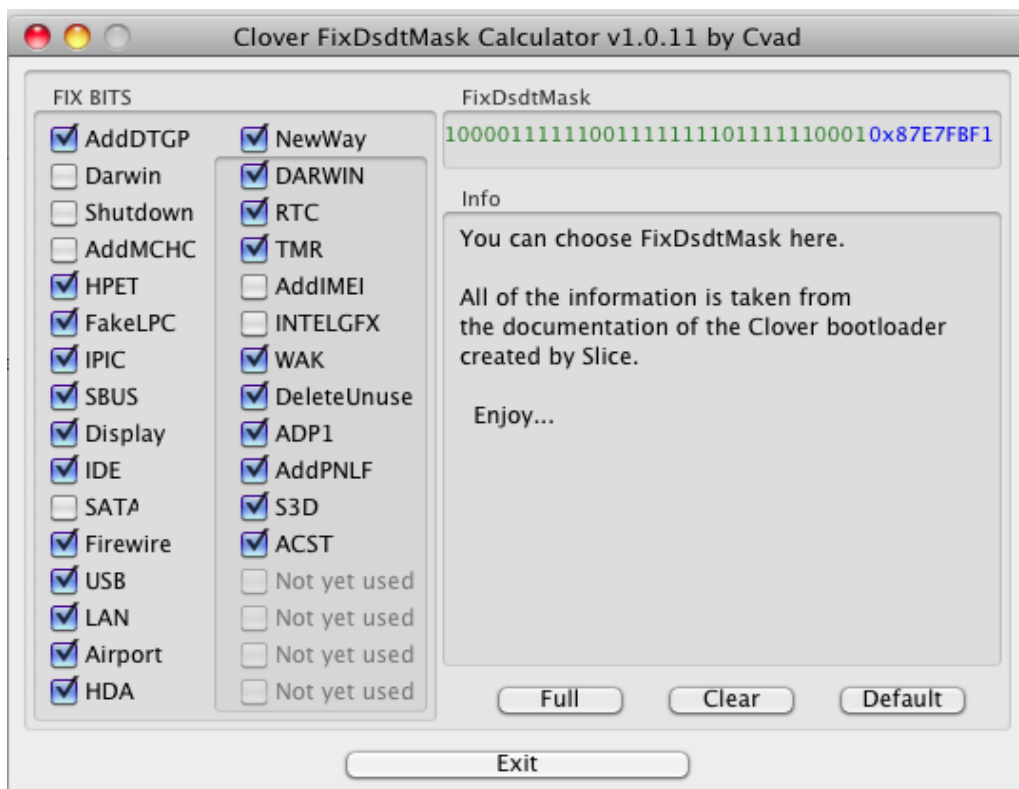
Clover FixDsdtMask Calculator v1.0.11 by Cvad

FIX BITS

AddDTGP
Darwin
Shutdown
AddMCHC
HPET
FakeLPC
IPIC
SBUS
Display
IDE
SATA
Firewire
USB
LAN
Airport
HDA

NewWay
DARWIN
RTC
TMR
AddIMEI
INTELGFX
WAK
DeleteUnuse
ADP1
AddPNLF
S3D
ACST
Not yet used
Not yet used
Not yet used
Not yet used

FixDsdtMask

10000111111001111111011111100010x87E7FBF1

Info

You can choose FixDsdtMask here.

All of the information is taken from the documentation of the Clover bootloader created by Slice.

Enjoy...

Full Clear Default

Exit